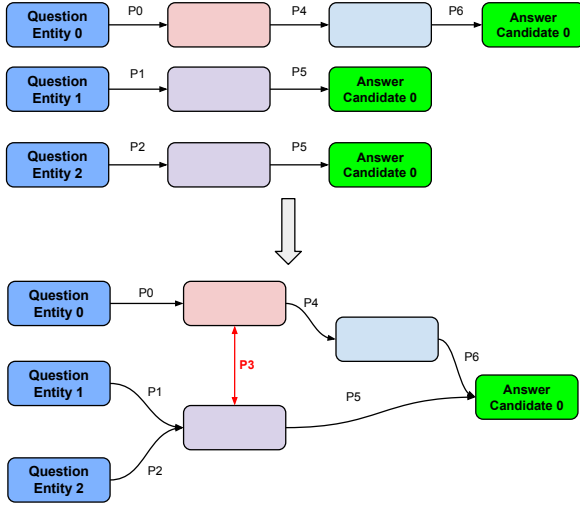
Question Entity 0 P0 P4 P6 Answer Candidate 0

Question Entity 1 P1 P5 Answer Candidate 0

Question Entity 2 P2 P5 Answer Candidate 0

Question Entity 0 P0 P4

P3

P6

Question Entity 1 P1 P5 Answer Candidate 0

Question Entity 2 P2